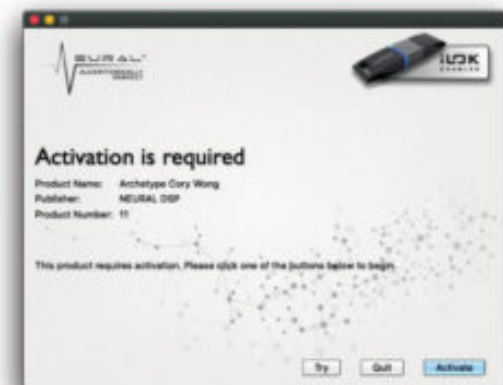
EURAL
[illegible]

iLOK
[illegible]

Activation is required

Product Name: Archetype Cory Wong
Publisher: NEURAL DSP
Product Number: 11

This product requires activation. Please click one of the buttons below to begin.

Try
Quit
Activate